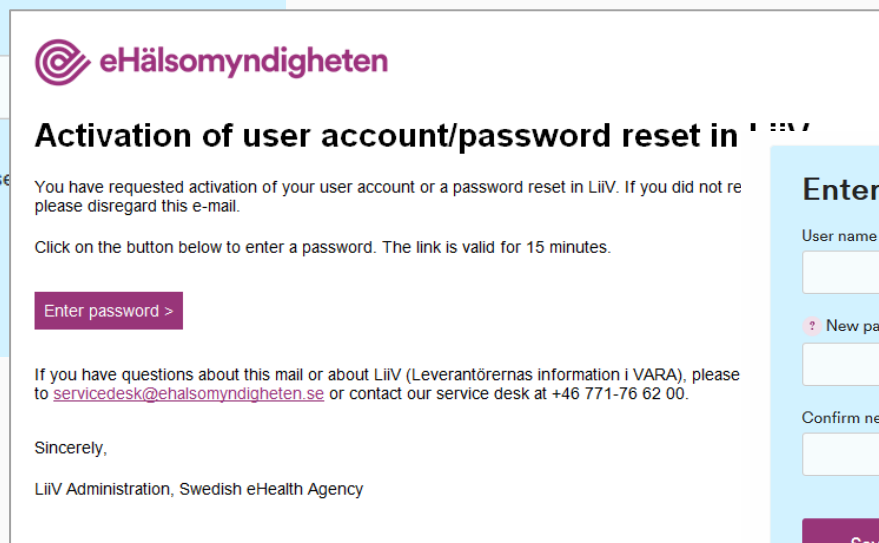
eHälsomyndigheten

Activation of user account/password reset in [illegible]

You have requested activation of your user account or a password reset in LiiV. If you did not re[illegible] please disregard this e-mail.

Click on the button below to enter a password. The link is valid for 15 minutes.

Enter password >

If you have questions about this mail or about LiiV (Leverantörernas information i VARA), please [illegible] to servicedesk@ehalsomyndigheten.se or contact our service desk at +46 771-76 62 00.

Sincerely,

LiiV Administration, Swedish eHealth Agency

Enter

User name

? New pa

Confirm ne